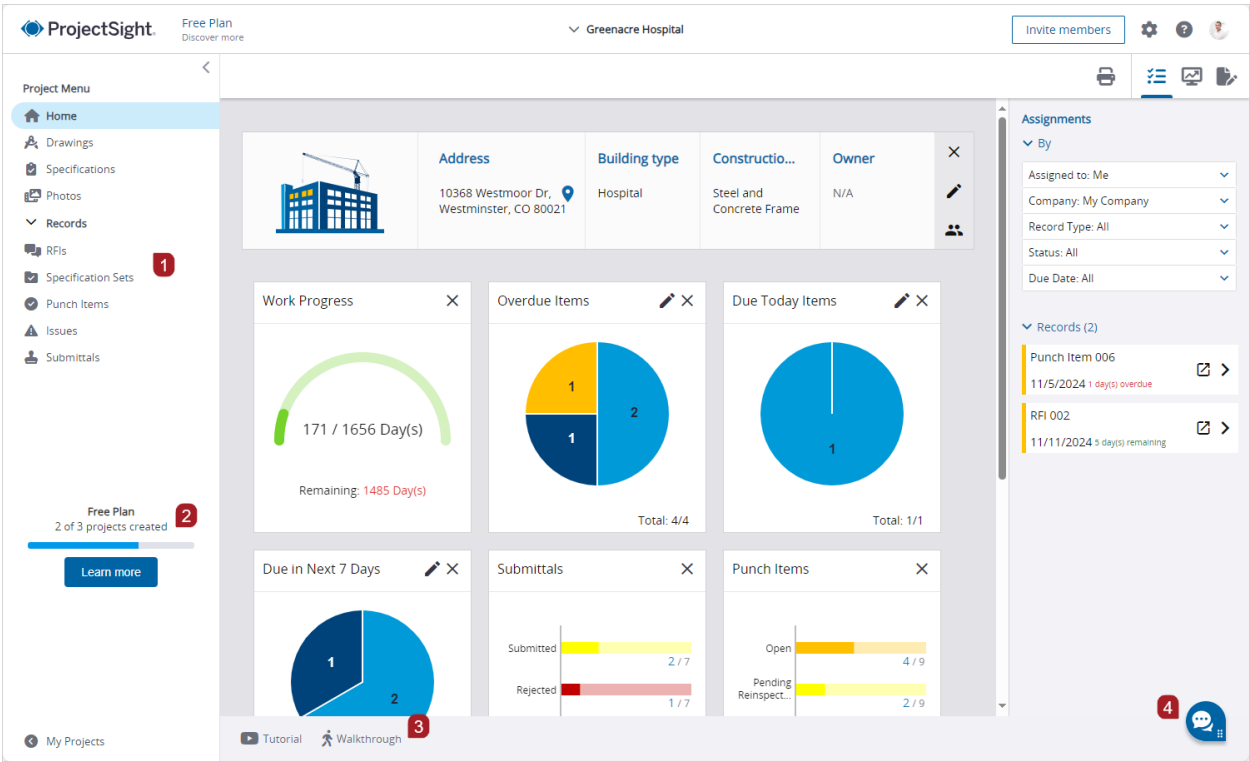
ProjectSight. Free Plan
Discover more

Greenacre Hospital

Invite members

Project Menu
Home
Drawings
Specifications
Photos
Records
RFIs
Specification Sets
Punch Items
Issues
Submittals

1

Free Plan
2 of 3 projects created

2

Learn more

My Projects

Address
10368 Westmoor Dr, Westminster, CO 80021

Building type
Hospital

Constructio...
Steel and Concrete Frame

Owner
N/A

Work Progress
171 / 1656 Day(s)
Remaining: 1485 Day(s)

Overdue Items
1
1
2
Total: 4/4

Due Today Items
1
Total: 1/1

Due in Next 7 Days
1
2

Submittals
Submitted
2 / 7
Rejected
1 / 7

Punch Items
Open
4 / 9
Pending Reinspect...
2 / 9

Tutorial
Walkthrough

3

Assignments
By
Assigned to: Me
Company: My Company
Record Type: All
Status: All
Due Date: All

Records (2)
Punch Item 006
11/5/2024 1 day(s) overdue
RFI 002
11/11/2024 5 day(s) remaining

4